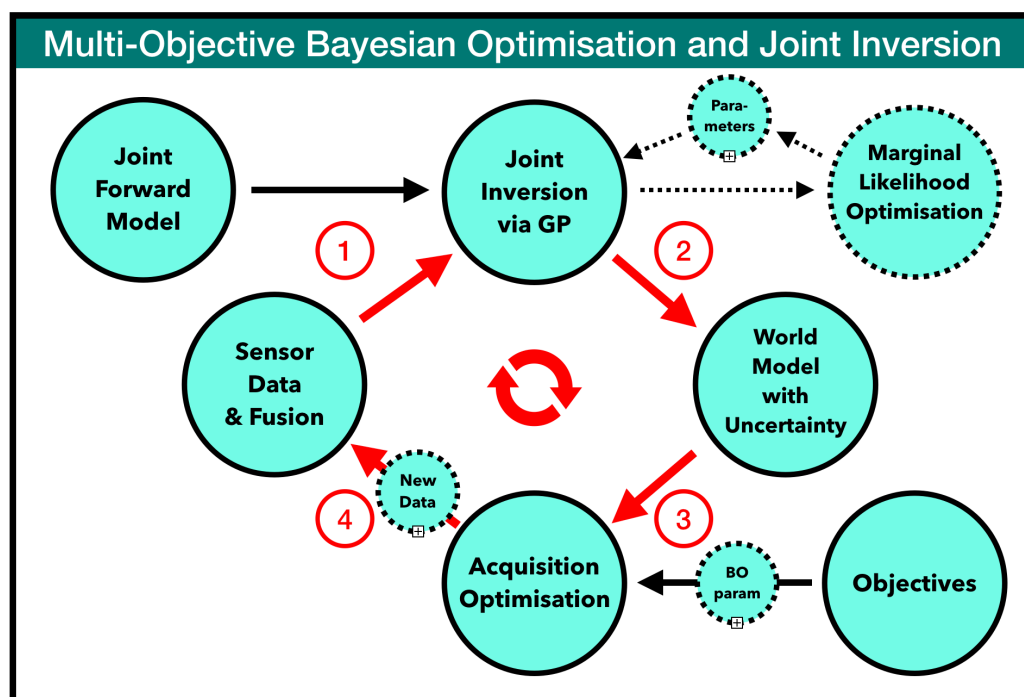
Multi-Objective Bayesian Optimisation and Joint Inversion

Joint Forward Model

Joint Inversion via GP

Parameters

Marginal Likelihood Optimisation

1

2

Sensor Data & Fusion

World Model with Uncertainty

New Data

4

3

Acquisition Optimisation

BO param

Objectives